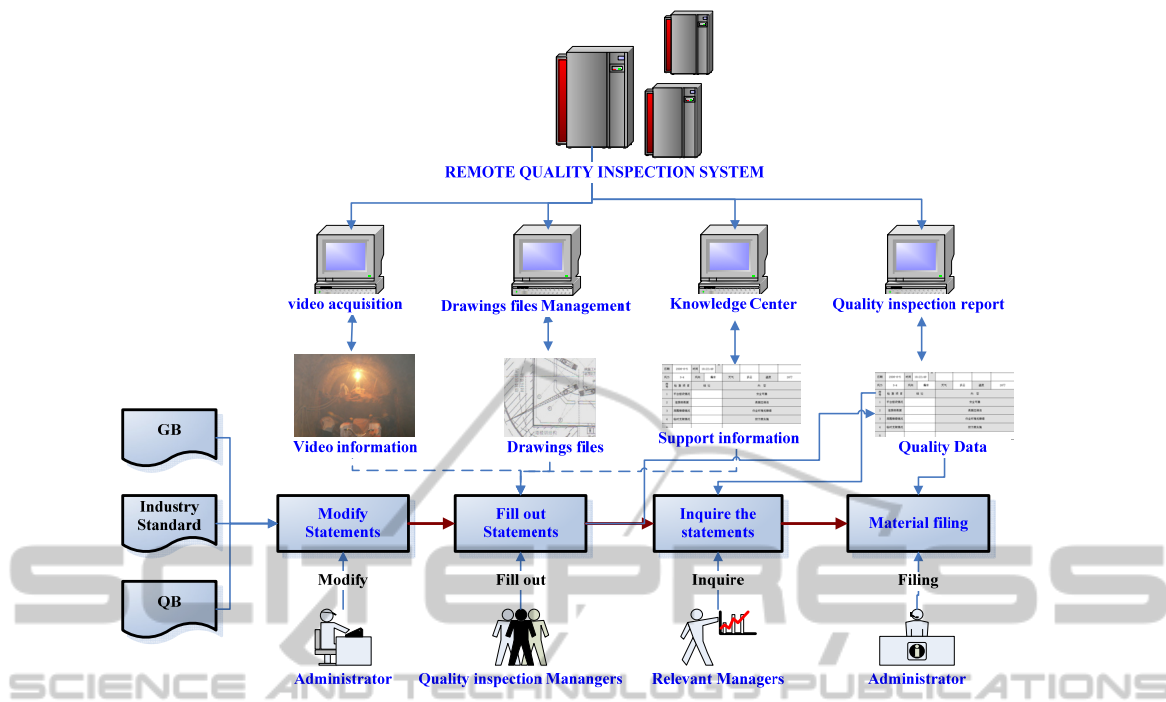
REMOTE QUALITY INSPECTION SYSTEM

video acquisition

Drawings files Management

Knowledge Center

Quality inspection report

Video information

Drawings files

Support information

Quality Data

GB

Industry Standard

QB

Modify Statements

Fill out Statements

Inquire the statements

Material filing

Modify

Fill out

Inquire

Filing

Administrator

Quality inspection Manangers

Relevant Managers

Administrator

SCITEPRESS
SCIENCE AND TECHNOLOGY PUBLICATIONS